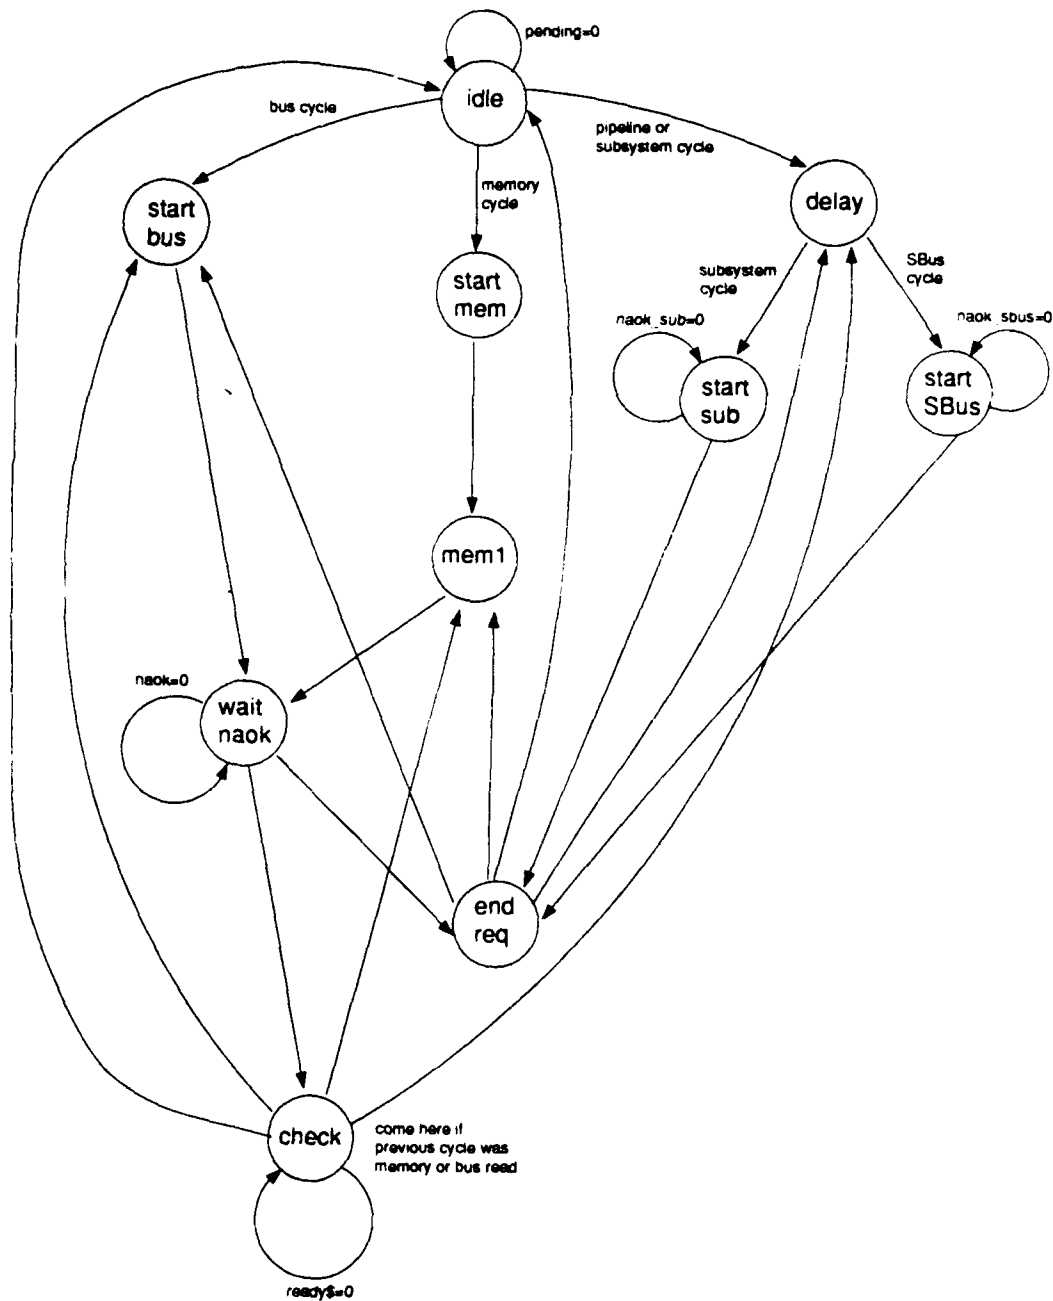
pending=0

idle

bus cycle

pipeline or subsystem cycle

memory cycle

start bus

delay

subsystem cycle

SBus cycle

start mem

naok_sub=0

naok_sbus=0

start sub

start SBus

mem1

naok=0

wait naok

end req

check

come here if previous cycle was memory or bus read

ready$=0